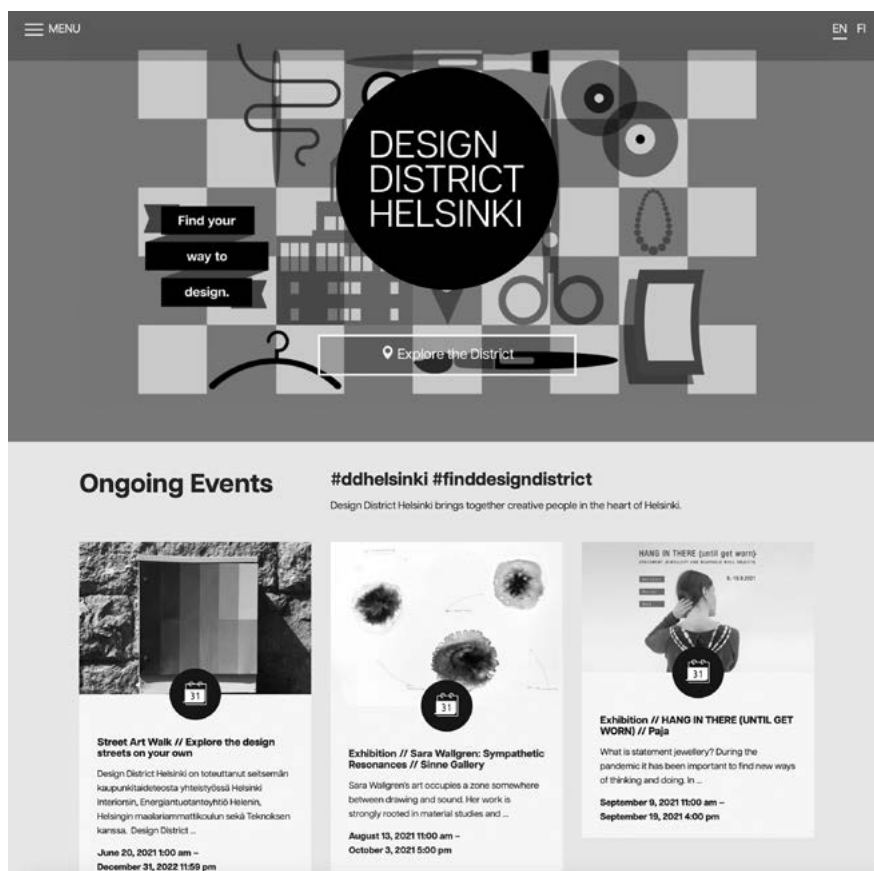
MENU

EN FI

DESIGN DISTRICT HELSINKI

Find your way to design.

Explore the District

Ongoing Events

#ddhelsinki #finddesigndistrict

Design District Helsinki brings together creative people in the heart of Helsinki.

31

Street Art Walk // Explore the design streets on your own

Design District Helsinki on toteuttanut seitsemän kaupunkitaideteosta yhteistyössä Helsinki Interiorsin, Energiantuotantoyhtiö Helenin, Helsingin maalariammattikoulun sekä Teknoksen kanssa. Design District ...

June 20, 2021 1:00 am – December 31, 2022 11:59 pm

31

Exhibition // Sara Wallgren: Sympathetic Resonances // Sinne Gallery

Sara Wallgren's art occupies a zone somewhere between drawing and sound. Her work is strongly rooted in material studies and ...

August 13, 2021 11:00 am – October 3, 2021 5:00 pm

HANG IN THERE (until get worn)

31

Exhibition // HANG IN THERE (UNTIL GET WORN) // Paja

What is statement jewellery? During the pandemic it has been important to find new ways of thinking and doing. In ...

September 9, 2021 11:00 am – September 19, 2021 4:00 pm